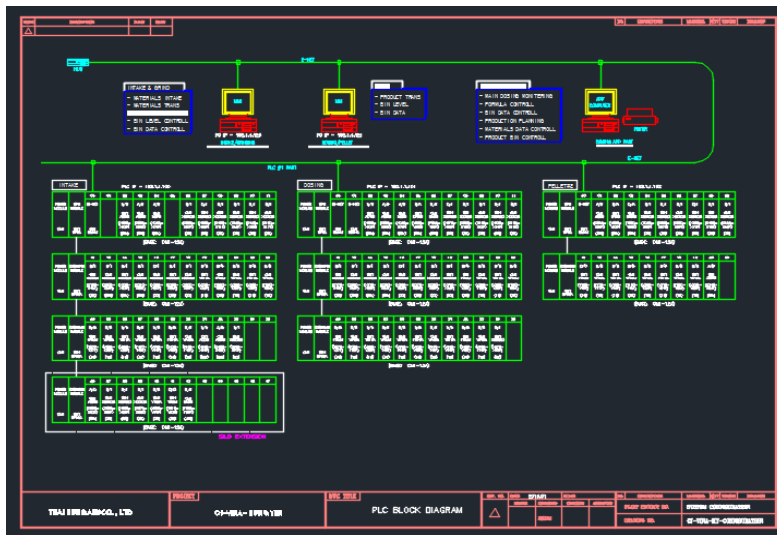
INTAKE & GRIND
- MATERIALS INTAKE
- MATERIALS TRANS
- BIN LEVEL CONTROLL
- BIN DATA CONTROLL

- PRODUCT TRANS
- BIN LEVEL
- BIN DATA

- MAIN DOSING MONITORING
- FORMULA CONTROLL
- BIN DATA CONTROLL
- PRODUCTION PLANNING
- MATERIALS DATA CONTROLL
- PRODUCT BIN CONTROLL

INTAKE

DOSING

PELLETIZ

PLC BLOCK DIAGRAM

TBA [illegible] CO., LTD

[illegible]